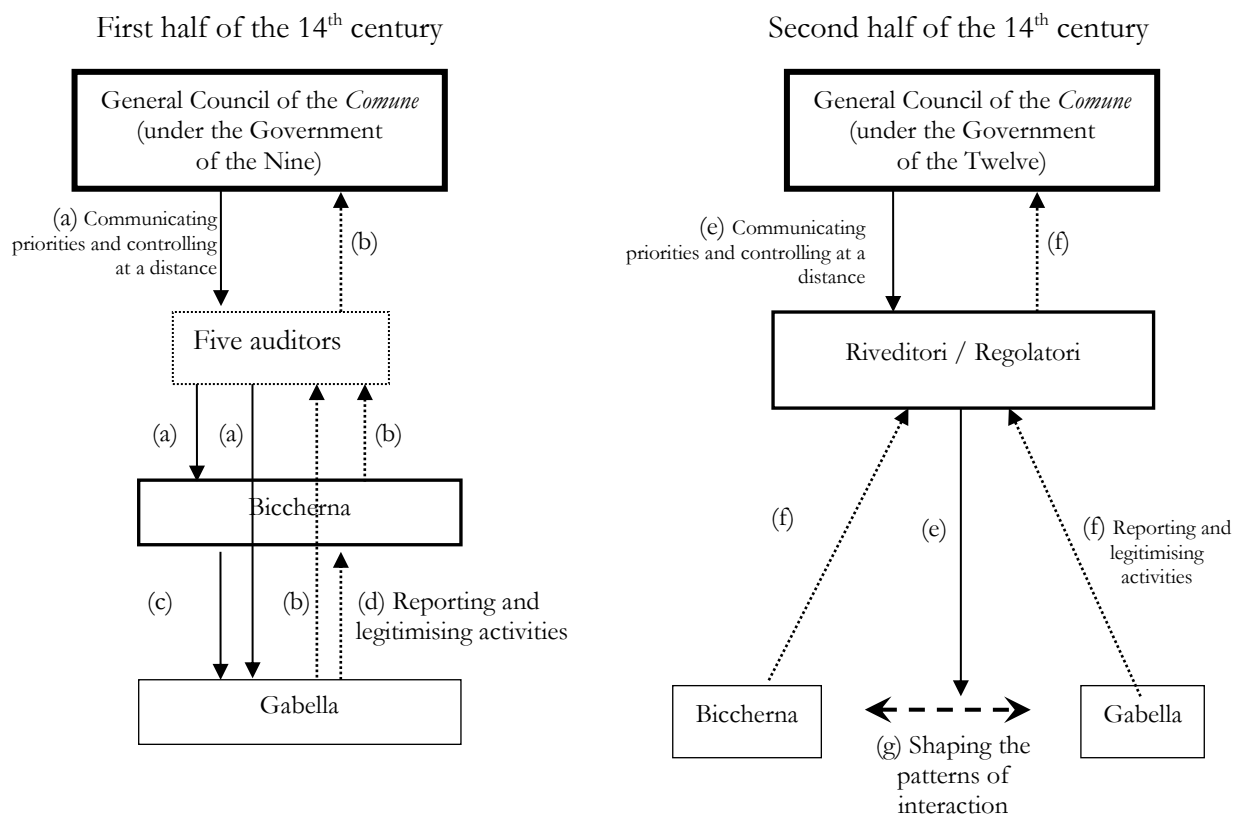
First half of the $14^{th}$ century

General Council of the *Comune* (under the Government of the Nine)

(a) Communicating priorities and controlling at a distance

(b)

Five auditors

(a) (a) (b)

Biccherna

(c) (b) (d) Reporting and legitimising activities

Gabella

Second half of the $14^{th}$ century

General Council of the *Comune* (under the Government of the Twelve)

(e) Communicating priorities and controlling at a distance

(f)

Riveditori / Regolatori

(f) (e) (f) Reporting and legitimising activities

Biccherna

(g) Shaping the patterns of interaction

Gabella